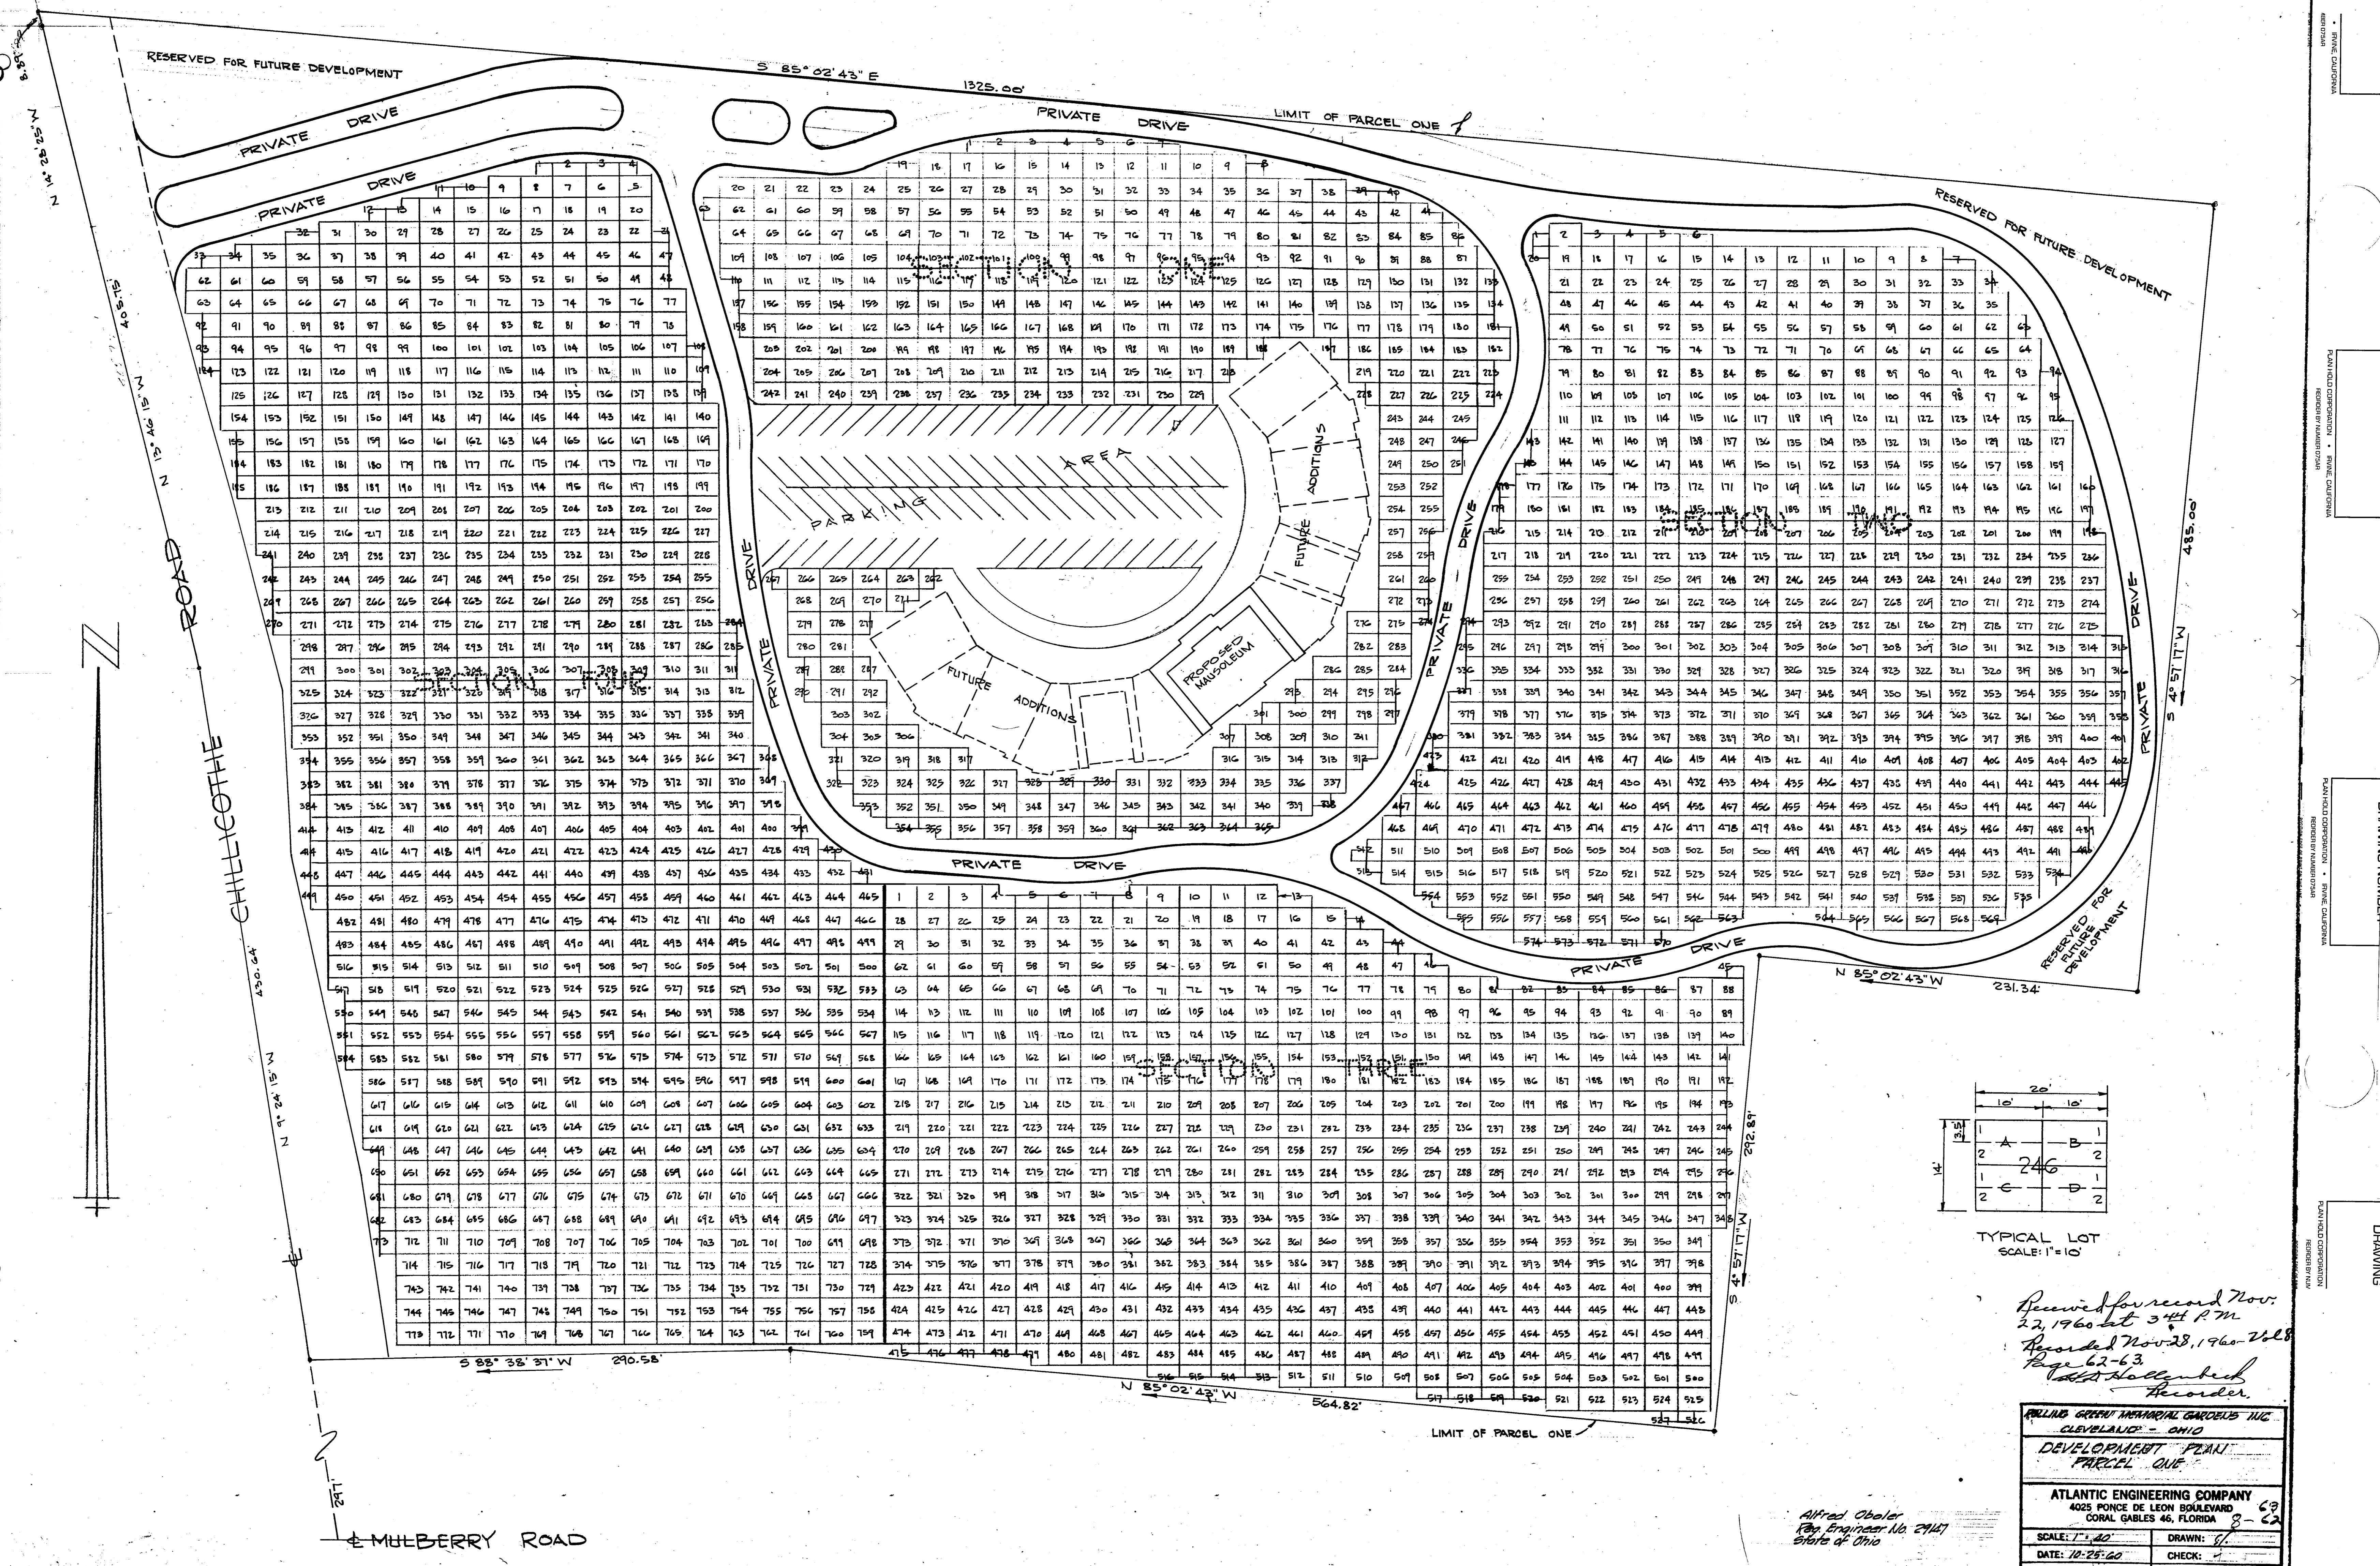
RESERVED FOR FUTURE DEVELOPMENT

S 85° 02' 43" E

1325.00'

PRIVATE DRIVE

PRIVATE DRIVE

PRIVATE DRIVE

PRIVATE DRIVE

LIMIT OF PARCEL ONE

RESERVED FOR FUTURE DEVELOPMENT

SECTION ONE

SECTION TWO

SECTION THREE

SECTION FOUR

PARKING AREA

FUTURE ADDITIONS

FUTURE ADDITIONS

PROPOSED MAUSOLEUM

PRIVATE DRIVE

PRIVATE DRIVE

PRIVATE DRIVE

PRIVATE DRIVE

PRIVATE DRIVE

N 14° 28' 25" W

405.15'

N 13° 46' 15" W

CHILLICOTHE ROAD

430.64'

N 9° 24' 15" W

N

485.00'

S 4° 57' 17" W

N 85° 02' 43" W

231.34'

RESERVED FOR FUTURE DEVELOPMENT

292.89'

S 4° 57' 17" W

S 88° 38' 37" W

290.58'

N 85° 02' 43" W

564.82'

LIMIT OF PARCEL ONE

297'

MULBERRY ROAD

20'

10'

10'

3.5'

14'

A

B

C

D

246

TYPICAL LOT

SCALE: 1"=10'

Received for record Nov. 22, 1960 at 3:44 P.M.
Recorded Nov. 28, 1960 - Vol. 8
Page 62-63.
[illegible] Hollenbeck
Recorder.

ROLLING GREEN MEMORIAL GARDENS INC.
CLEVELAND - OHIO

DEVELOPMENT PLAN
PARCEL ONE

ATLANTIC ENGINEERING COMPANY
4025 PONCE DE LEON BOULEVARD
CORAL GABLES 46, FLORIDA

63
8-62

Alfred Oboler
Reg. Engineer No. 2947
State of Ohio

SCALE: 1"=40'

DRAWN:

DATE: 10-25-60

CHECK:

PLAN HOLD CORPORATION • IRVINE, CALIFORNIA

DRAWING